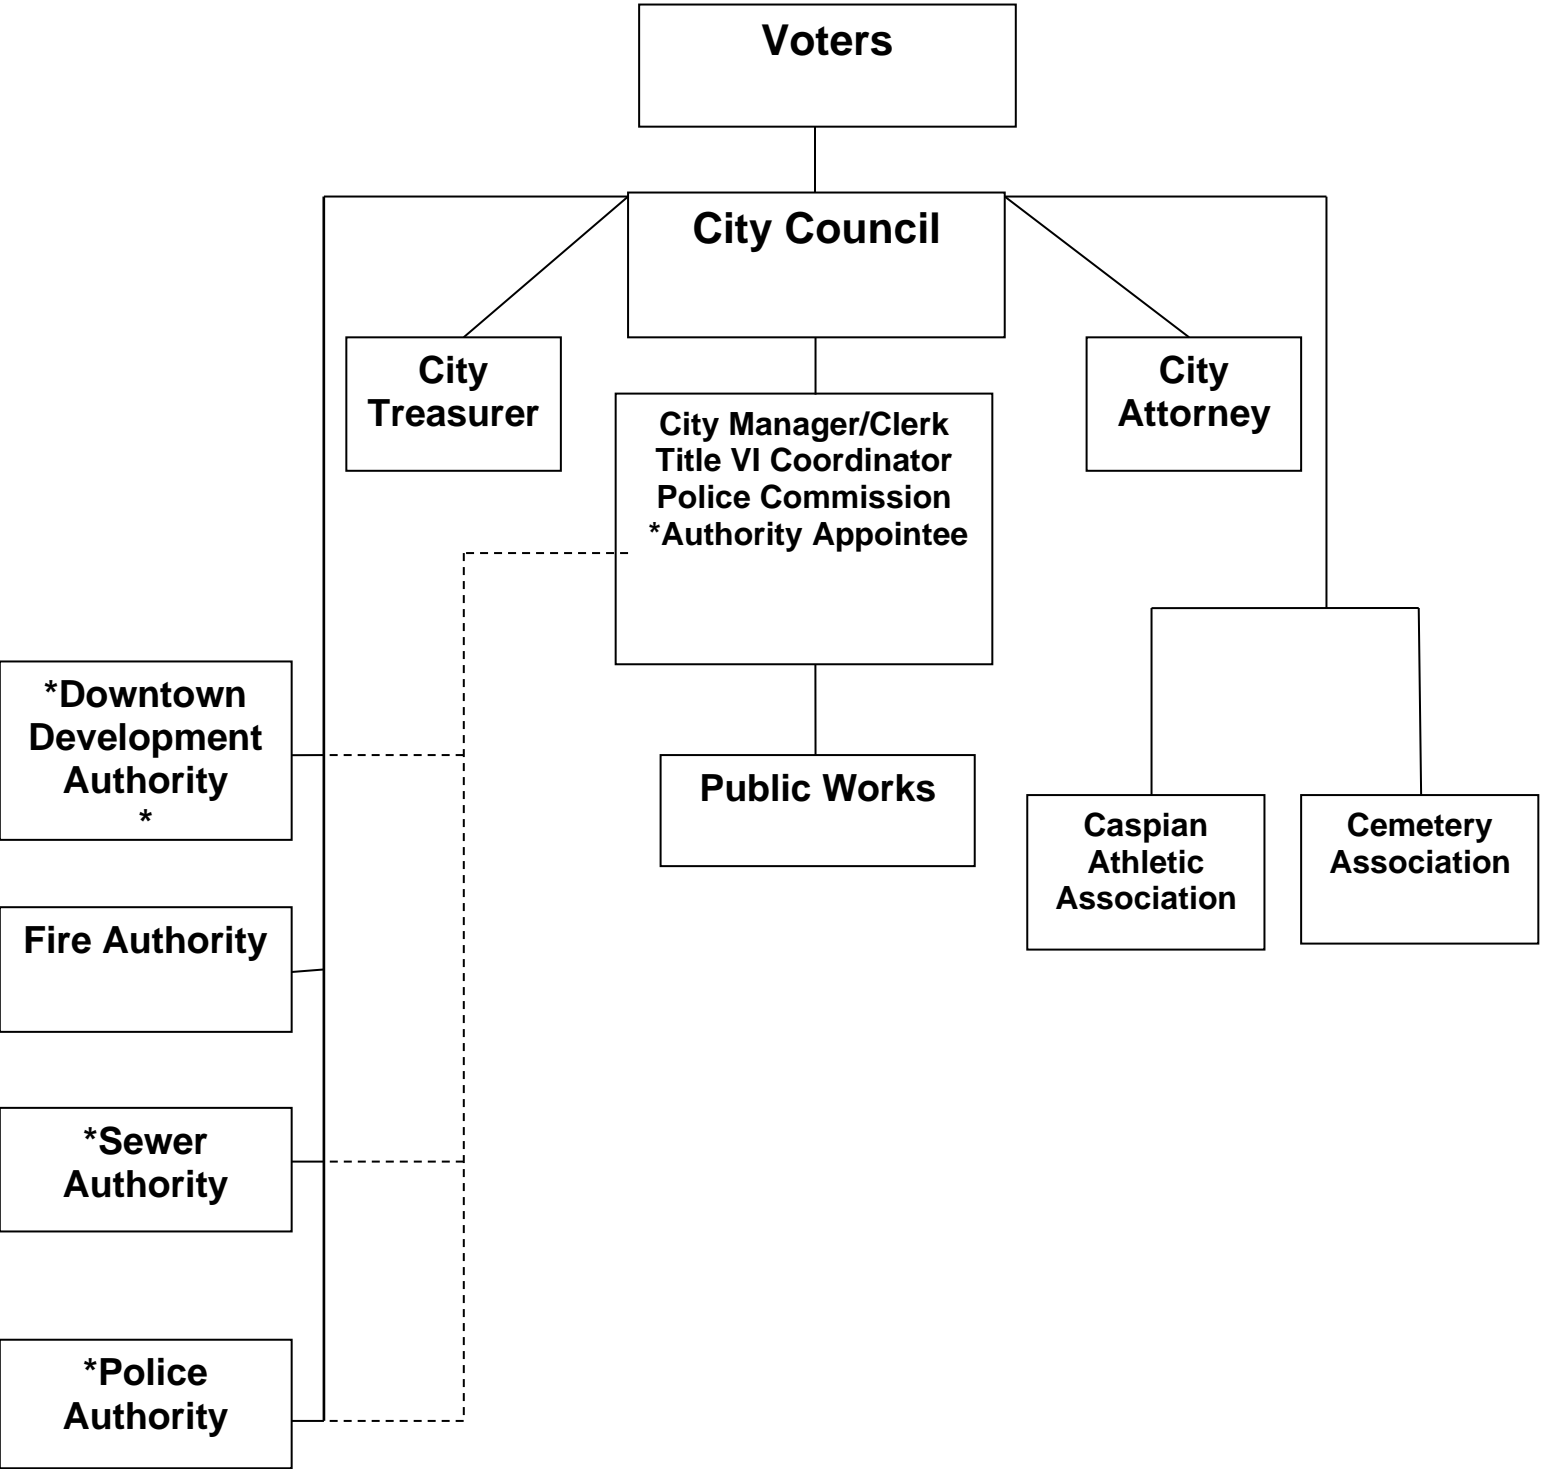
Voters

City Council

City Treasurer

City Manager/Clerk
Title VI Coordinator
Police Commission
*Authority Appointee

City Attorney

*Downtown Development Authority
*

Public Works

Caspian Athletic Association

Cemetery Association

Fire Authority

*Sewer Authority

*Police Authority